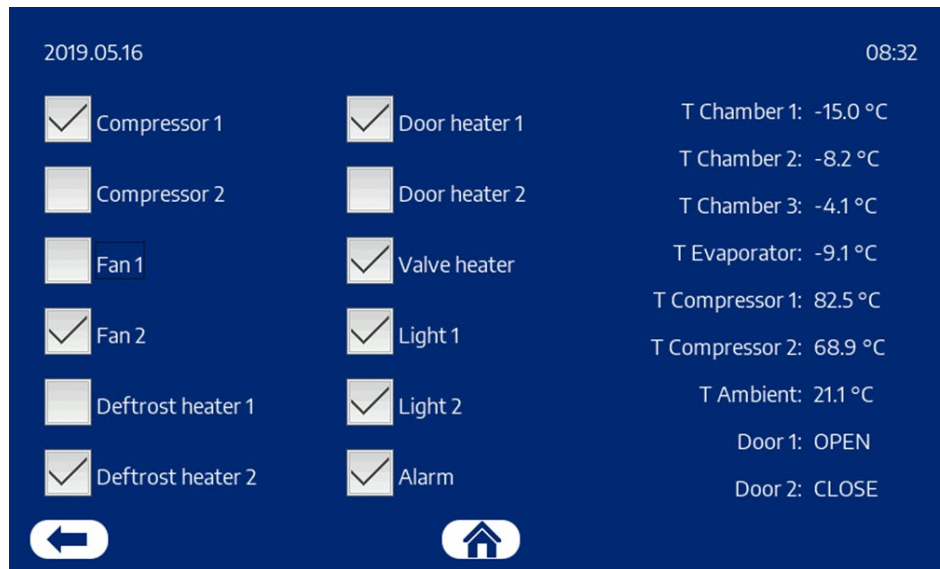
2019.05.16

08:32

Compressor 1

Compressor 2

Fan 1

Fan 2

Deftrost heater 1

Deftrost heater 2

Door heater 1

Door heater 2

Valve heater

Light 1

Light 2

Alarm

T Chamber 1: -15.0 °C

T Chamber 2: -8.2 °C

T Chamber 3: -4.1 °C

T Evaporator: -9.1 °C

T Compressor 1: 82.5 °C

T Compressor 2: 68.9 °C

T Ambient: 21.1 °C

Door 1: OPEN

Door 2: CLOSE